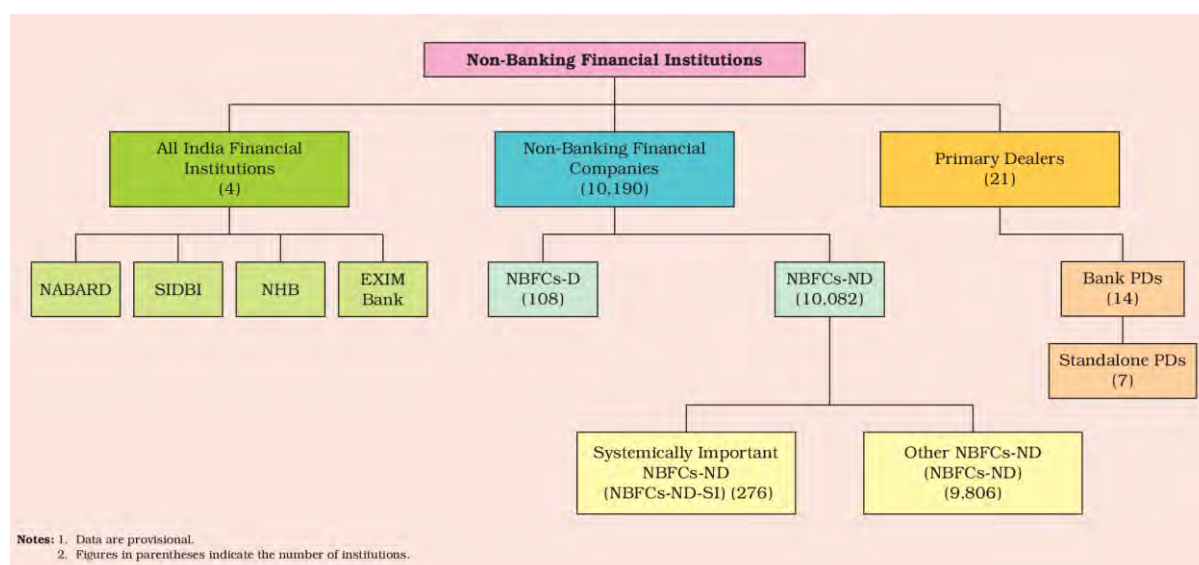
Non-Banking Financial Institutions

All India Financial Institutions (4)

Non-Banking Financial Companies (10,190)

Primary Dealers (21)

NABARD

SIDBI

NHB

EXIM Bank

NBFCs-D (108)

NBFCs-ND (10,082)

Bank PDs (14)

Standalone PDs (7)

Systemically Important NBFCs-ND (NBFCs-ND-SI) (276)

Other NBFCs-ND (NBFCs-ND) (9,806)

Notes: 1. Data are provisional.
2. Figures in parentheses indicate the number of institutions.